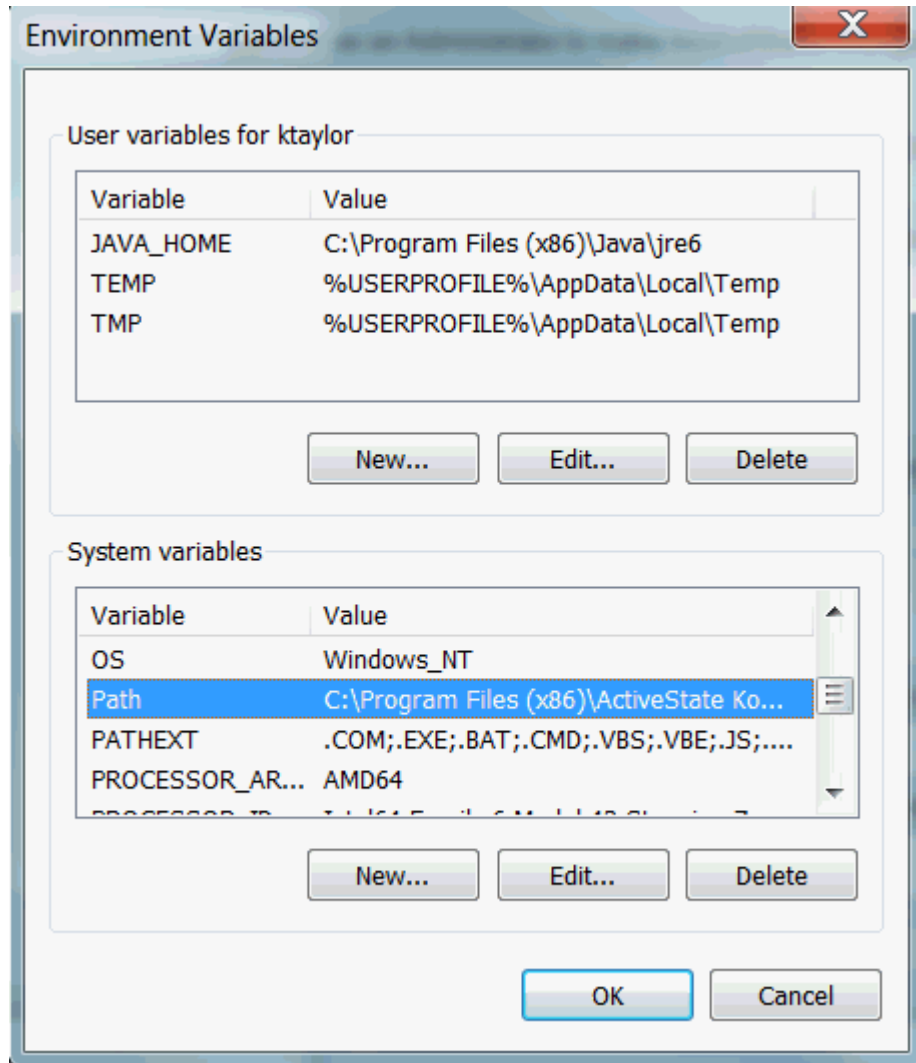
Environment Variables

User variables for ktaylor

| Variable | Value |
|---|---|
| JAVA_HOME | C:\Program Files (x86)\Java\jre6 |
| TEMP | %USERPROFILE%\AppData\Local\Temp |
| TMP | %USERPROFILE%\AppData\Local\Temp |

New... Edit... Delete

System variables

| Variable | Value |
|---|---|
| OS | Windows_NT |
| Path | C:\Program Files (x86)\ActiveState Ko... |
| PATHEXT | .COM;.EXE;.BAT;.CMD;.VBS;.VBE;.JS;.... |
| PROCESSOR_AR... | AMD64 |
| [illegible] | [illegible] |

New... Edit... Delete

OK Cancel